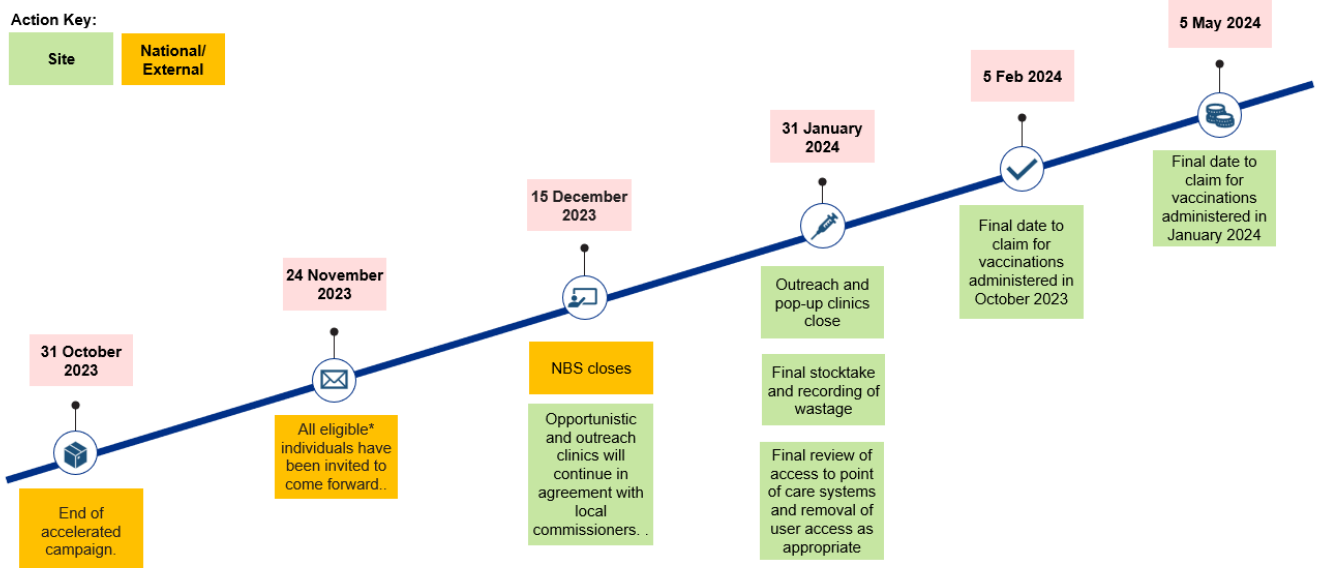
Action Key:

Site

National/ External

31 October 2023

End of accelerated campaign.

24 November 2023

All eligible* individuals have been invited to come forward..

15 December 2023

NBS closes

Opportunistic and outreach clinics will continue in agreement with local commissioners. .

31 January 2024

Outreach and pop-up clinics close

Final stocktake and recording of wastage

Final review of access to point of care systems and removal of user access as appropriate

5 Feb 2024

Final date to claim for vaccinations administered in October 2023

5 May 2024

Final date to claim for vaccinations administered in January 2024